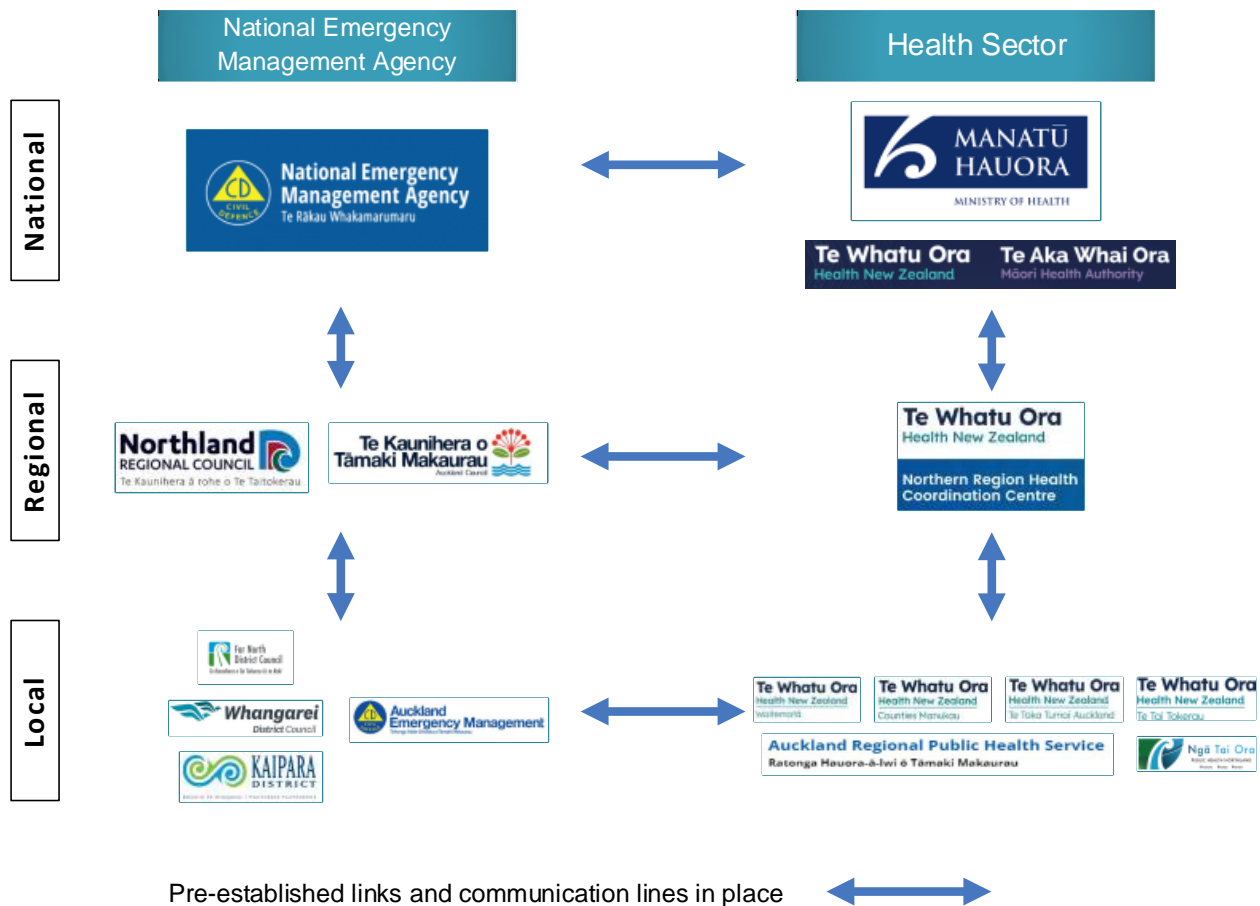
National Emergency Management Agency

Health Sector

National

CD CIVIL DEFENCE
National Emergency Management Agency
Te Rākau Whakamarumaru

MANATŪ HAUORA
MINISTRY OF HEALTH

Te Whatu Ora
Health New Zealand

Te Aka Whai Ora
Māori Health Authority

Regional

Northland
REGIONAL COUNCIL
Te Kaunihera ā rohe o Te Taitokerau

Te Kaunihera o Tāmaki Makaurau
Auckland Council

Te Whatu Ora
Health New Zealand
Northern Region Health Coordination Centre

Local

Far North District Council
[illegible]

Whangarei
District Council

KAIPARA
DISTRICT
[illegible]

Auckland Emergency Management
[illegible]

Te Whatu Ora
Health New Zealand
Waitematā

Te Whatu Ora
Health New Zealand
Counties Manukau

Te Whatu Ora
Health New Zealand
Te Toka Tumai Auckland

Te Whatu Ora
Health New Zealand
Te Tai Tokerau

Auckland Regional Public Health Service
Ratonga Hauora-ā-Iwi ō Tāmaki Makaurau

Ngā Tai Ora
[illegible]

Pre-established links and communication lines in place